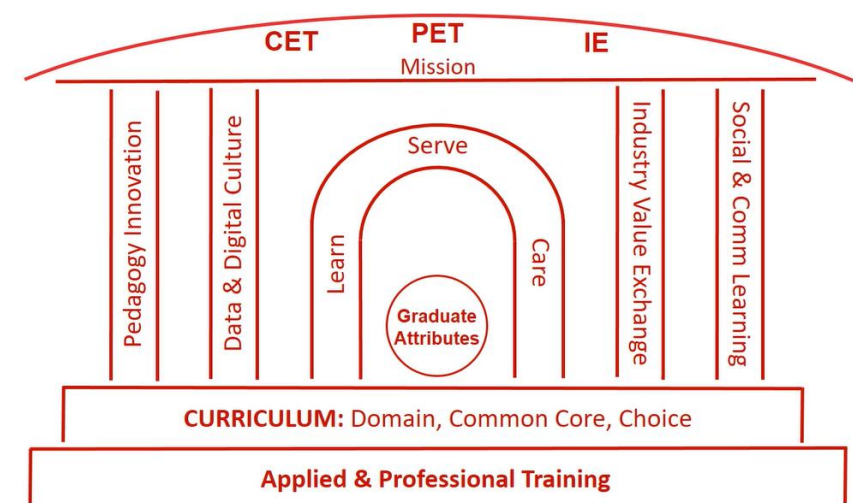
CET PET IE
Mission

Pedagogy Innovation

Data & Digital Culture

Serve

Learn

Care

Graduate Attributes

Industry Value Exchange

Social & Comm Learning

CURRICULUM: Domain, Common Core, Choice

Applied & Professional Training